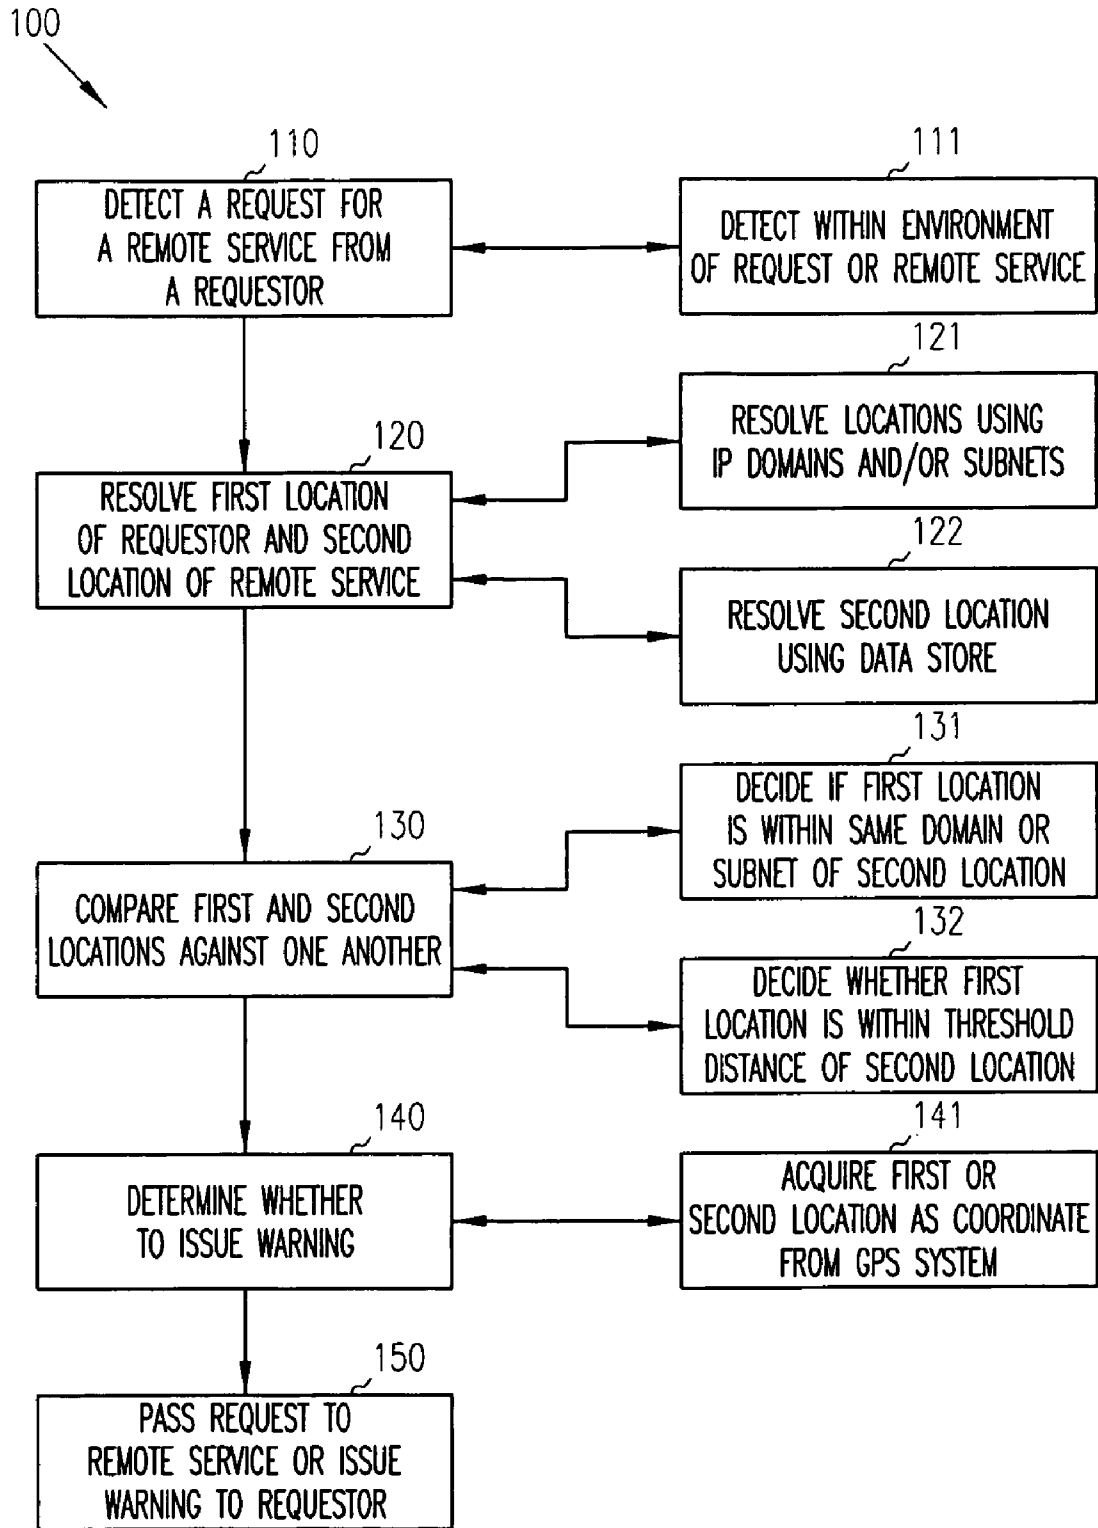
100

110
DETECT A REQUEST FOR A REMOTE SERVICE FROM A REQUESTOR

111
DETECT WITHIN ENVIRONMENT OF REQUEST OR REMOTE SERVICE

121
RESOLVE LOCATIONS USING IP DOMAINS AND/OR SUBNETS

120
RESOLVE FIRST LOCATION OF REQUESTOR AND SECOND LOCATION OF REMOTE SERVICE

122
RESOLVE SECOND LOCATION USING DATA STORE

131
DECIDE IF FIRST LOCATION IS WITHIN SAME DOMAIN OR SUBNET OF SECOND LOCATION

130
COMPARE FIRST AND SECOND LOCATIONS AGAINST ONE ANOTHER

132
DECIDE WHETHER FIRST LOCATION IS WITHIN THRESHOLD DISTANCE OF SECOND LOCATION

140
DETERMINE WHETHER TO ISSUE WARNING

141
ACQUIRE FIRST OR SECOND LOCATION AS COORDINATE FROM GPS SYSTEM

150
PASS REQUEST TO REMOTE SERVICE OR ISSUE WARNING TO REQUESTOR